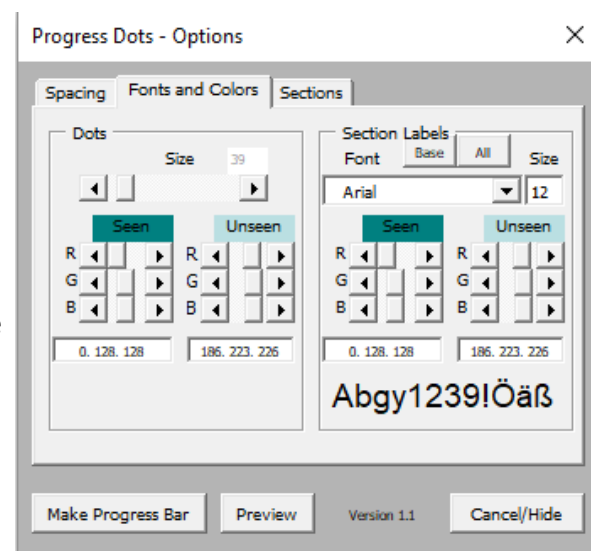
Progress Dots - Options

X

Spacing

Fonts and Colors

Sections

Dots

Size

39

Seen

Unseen

R

G

B

R

G

B

0. 128. 128

186. 223. 226

Section Labels

Font

Base

All

Size

Arial

12

Seen

Unseen

R

G

B

R

G

B

0. 128. 128

186. 223. 226

Abgy1239!Öäß

Make Progress Bar

Preview

Version 1.1

Cancel/Hide